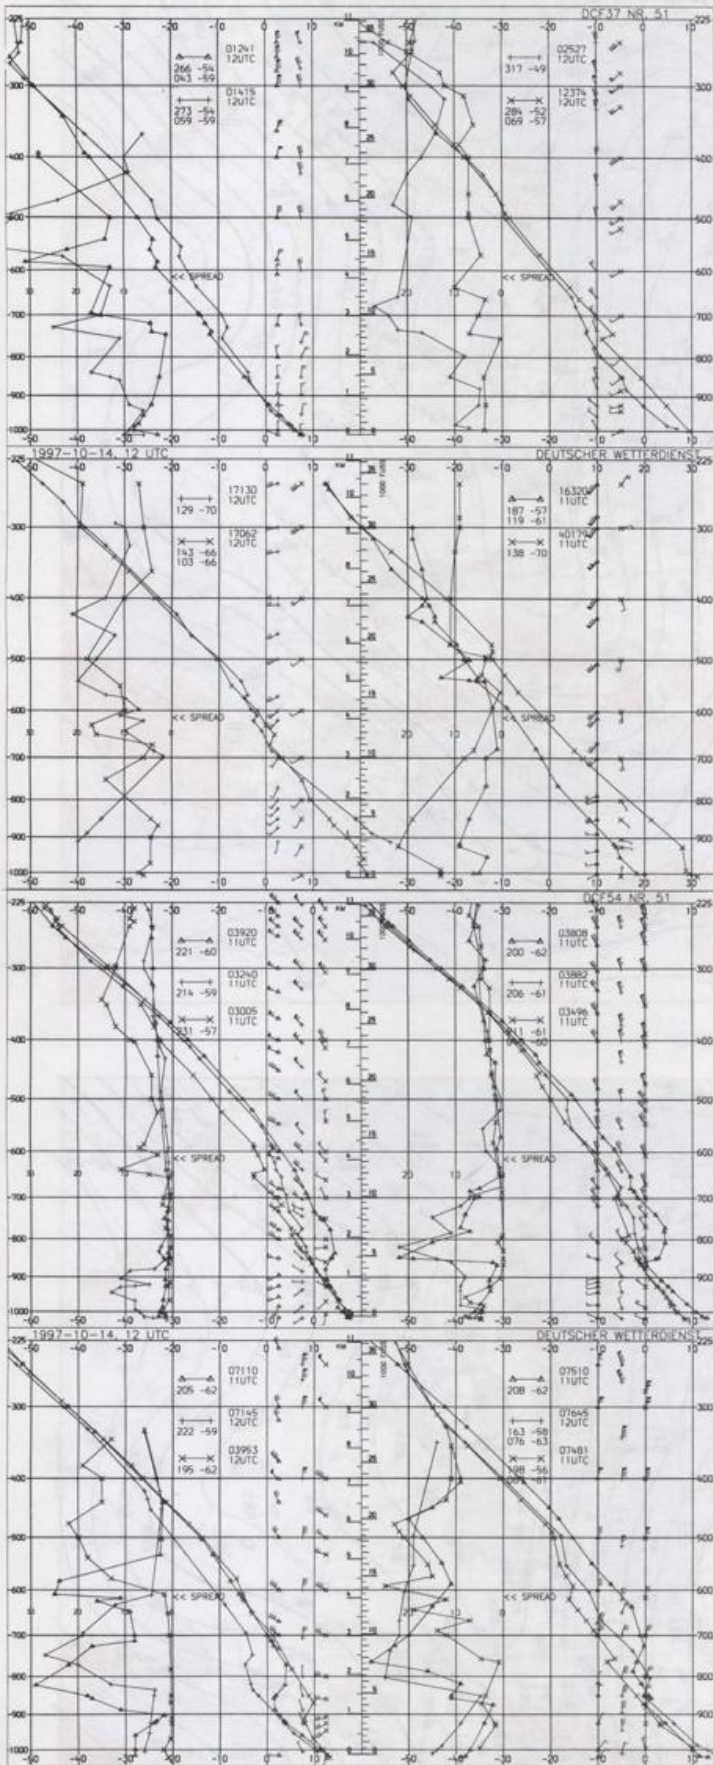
DCF37 NR. 51

01241 12UTC
266 -54
043 -59

01415 12UTC
273 -54
059 -59

<< SPREAD

02527 12UTC
317 -49

12374 12UTC
284 -52
069 -57

<< SPREAD

1997-10-14, 12 UTC

DEUTSCHER WETTERDIENST

17130 12UTC
129 -70

17062 12UTC
143 -66
103 -66

<< SPREAD

16320 11UTC
187 -57
119 -61

40179 11UTC
138 -70

<< SPREAD

DCF54 NR. 51

03920 11UTC
221 -60

03240 11UTC
214 -59

03005 11UTC
231 -57

<< SPREAD

03808 11UTC
200 -62

03882 11UTC
206 -61

03496 11UTC
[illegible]11 -61
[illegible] -60

<< SPREAD

1997-10-14, 12 UTC

DEUTSCHER WETTERDIENST

07110 11UTC
205 -62

07145 12UTC
222 -59

03953 12UTC
195 -62

<< SPREAD

07510 11UTC
208 -62

07645 12UTC
163 -58
076 -63

07481 11UTC
198 -56
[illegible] -61

<< SPREAD